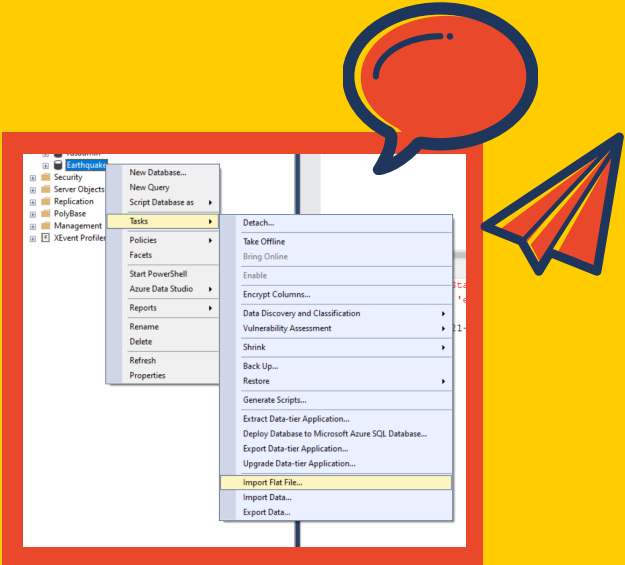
Earthquake
Security
Server Objects
Replication
PolyBase
Management
XEvent Profiler

New Database...
New Query
Script Database as
Tasks
Policies
Facets
Start PowerShell
Azure Data Studio
Reports
Rename
Delete
Refresh
Properties

Detach...
Take Offline
Bring Online
Enable
Encrypt Columns...
Data Discovery and Classification
Vulnerability Assessment
Shrink
Back Up...
Restore
Generate Scripts...
Extract Data-tier Application...
Deploy Database to Microsoft Azure SQL Database...
Export Data-tier Application...
Upgrade Data-tier Application...
Import Flat File...
Import Data...
Export Data...